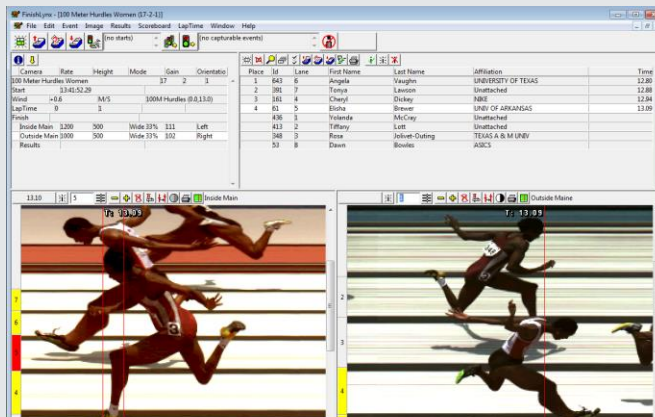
FinishLynx - [100 Meter Hurdles Women (37-2-1)]

File Edit Event Image Results Scoreboard LapTime Window Help

(no starts)

(no capturable events)

| Camera | Rate | Height | Mode | Gain | Orientatio |
|---|---|---|---|---|---|
| 100 Meter Hurdles Women | | | | 37 2 | 1 |
| Start | 13:41:52.29 | | | | |
| Wind | +0.6 | M/S | 100M Hurdles (0.0,13.0) | | |
| LapTime | 0 | 1 | | | |
| Finish | | | | | |
| Inside Main | 1200 | 500 | Wide 33% | 111 | Left |
| Outside Main | 1000 | 500 | Wide 33% | 102 | Right |
| Results | | | | | |

| Place | Id | Lane | First Name | Last Name | Affiliation | Time |
|---|---|---|---|---|---|---|
| 1 | 643 | 6 | Angela | Vaughn | UNIVERSITY OF TEXAS | 12.80 |
| 2 | 391 | 7 | Tonya | Lawson | Unattached | 12.88 |
| 3 | 161 | 4 | Cheryl | Dickey | NIKE | 12.94 |
| 4 | 61 | 5 | Elisha | Brewer | UNIV OF ARKANSAS | 13.09 |
| | 436 | 1 | Yolanda | McCray | Unattached | |
| | 413 | 2 | Tiffany | Lott | Unattached | |
| | 348 | 3 | Rose | Jolivet-Outing | TEXAS A & M UNIV | |
| | 53 | 8 | Dawn | Bowles | ASICS | |

13.10 5 Inside Main

T: 13.09

Outside Maine

T: 13.09

7 6 5 4

2 3 4